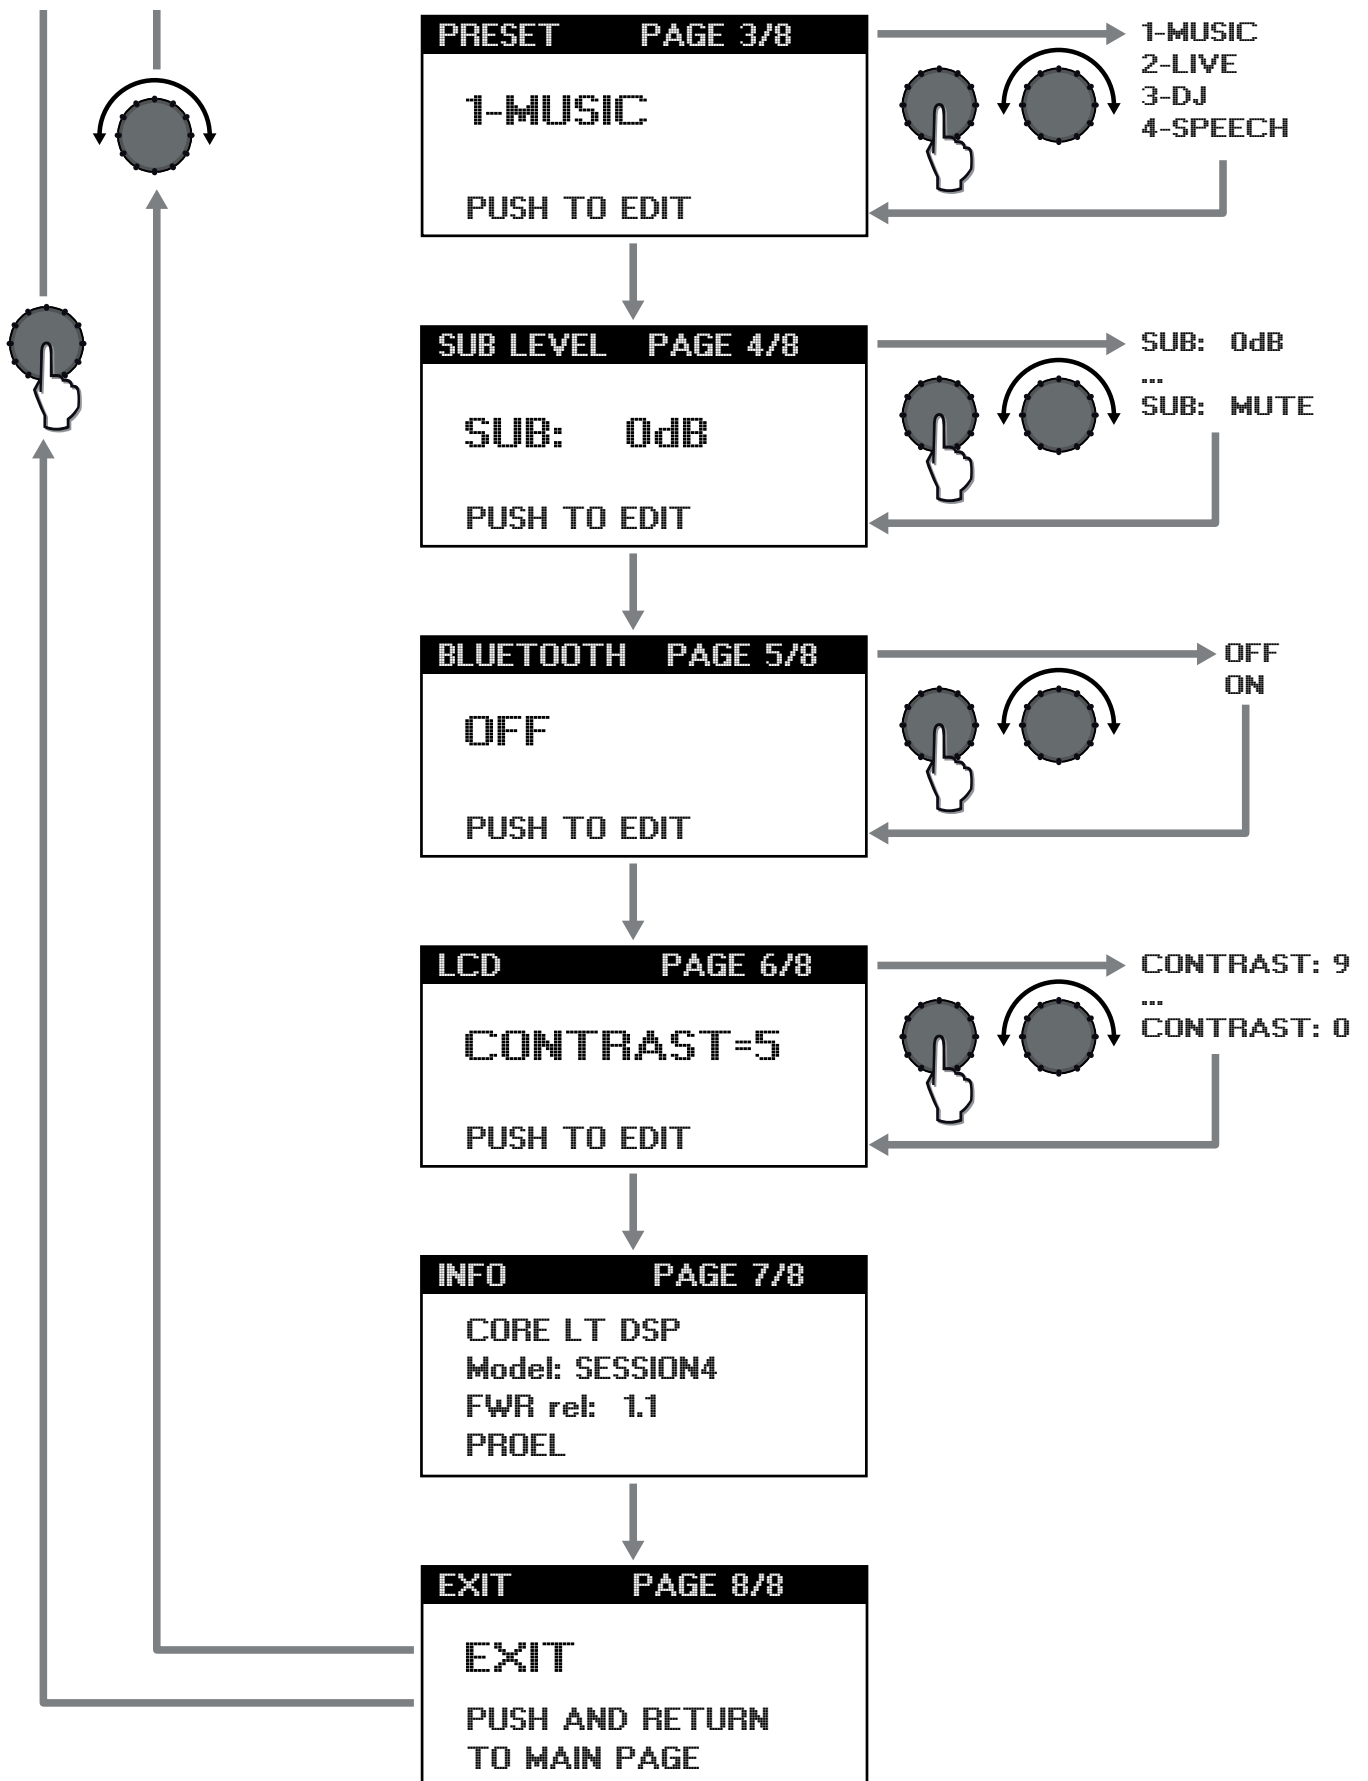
PRESET PAGE 3/8

1-MUSIC

PUSH TO EDIT

1-MUSIC
2-LIVE
3-DJ
4-SPEECH

SUB LEVEL PAGE 4/8

SUB: 0dB

PUSH TO EDIT

SUB: 0dB
...
SUB: MUTE

BLUETOOTH PAGE 5/8

OFF

PUSH TO EDIT

OFF
ON

LCD PAGE 6/8

CONTRAST=5

PUSH TO EDIT

CONTRAST: 9
...
CONTRAST: 0

INFO PAGE 7/8

CORE LT DSP
Model: SESSION4
FWR rel: 1.1
PROEL

EXIT PAGE 8/8

EXIT

PUSH AND RETURN
TO MAIN PAGE